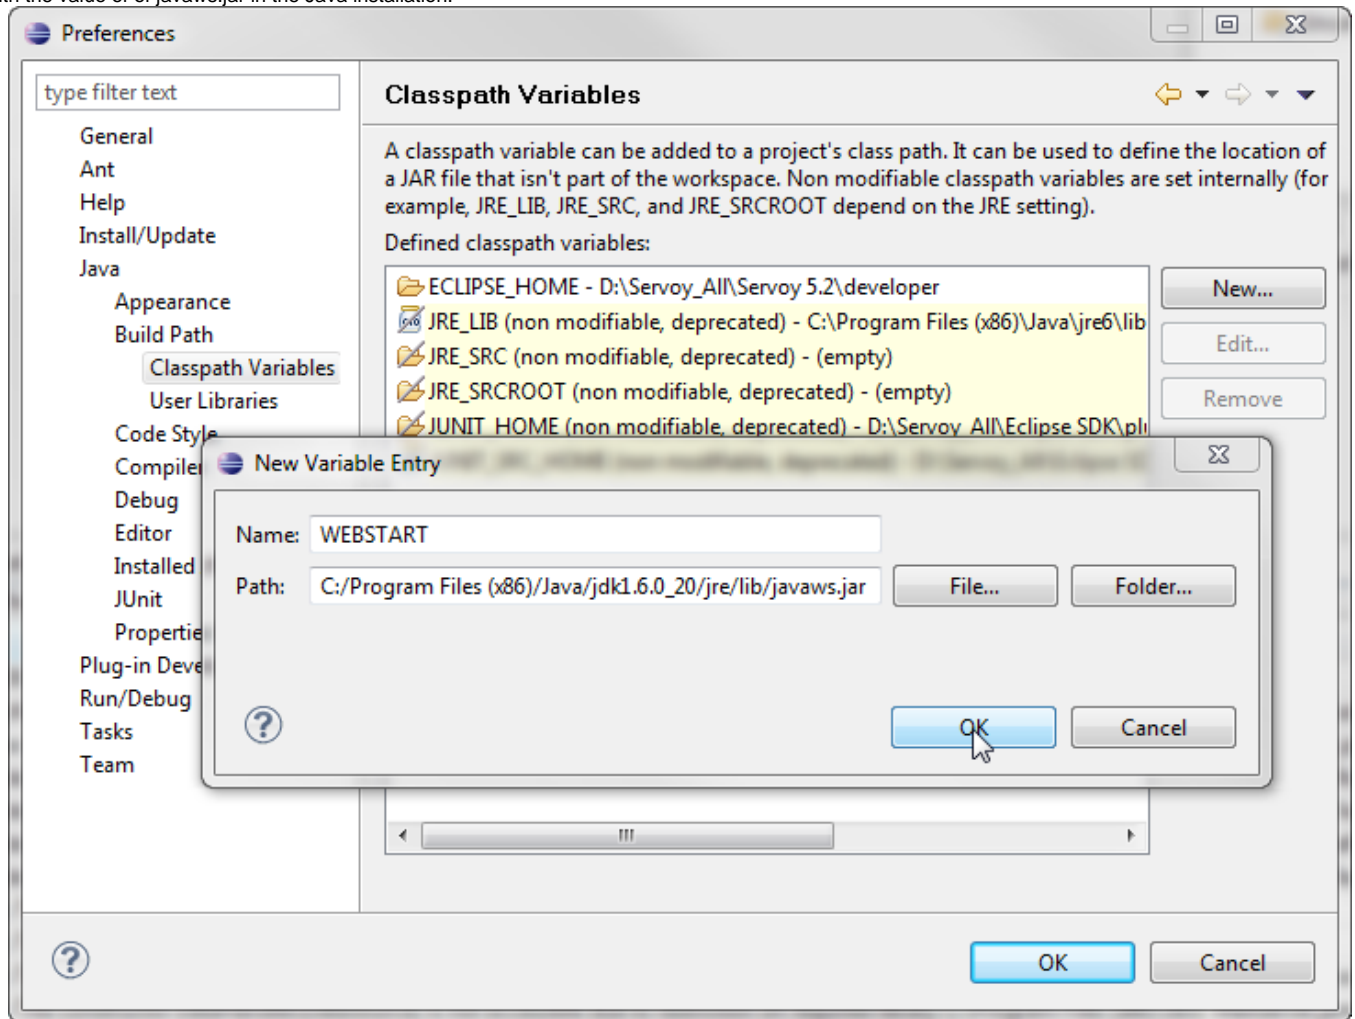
Preferences

type filter text

General
Ant
Help
Install/Update
Java
Appearance
Build Path
Classpath Variables
User Libraries
Code Style
Compiler
Debug
Editor
Installed
JUnit
Properties
Plug-in Deve
Run/Debug
Tasks
Team

Classpath Variables

A classpath variable can be added to a project's class path. It can be used to define the location of a JAR file that isn't part of the workspace. Non modifiable classpath variables are set internally (for example, JRE_LIB, JRE_SRC, and JRE_SRCROOT depend on the JRE setting).

Defined classpath variables:

ECLIPSE_HOME - D:\Servoy_All\Servoy 5.2\developer
JRE_LIB (non modifiable, deprecated) - C:\Program Files (x86)\Java\jre6\lib
JRE_SRC (non modifiable, deprecated) - (empty)
JRE_SRCROOT (non modifiable, deprecated) - (empty)
JUNIT_HOME (non modifiable, deprecated) - D:\Servoy_All\Eclipse SDK\pl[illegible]

New...
Edit...
Remove

New Variable Entry

Name: WEBSTART
Path: C:/Program Files (x86)/Java/jdk1.6.0_20/jre/lib/javaws.jar
File...
Folder...

OK
Cancel

OK
Cancel